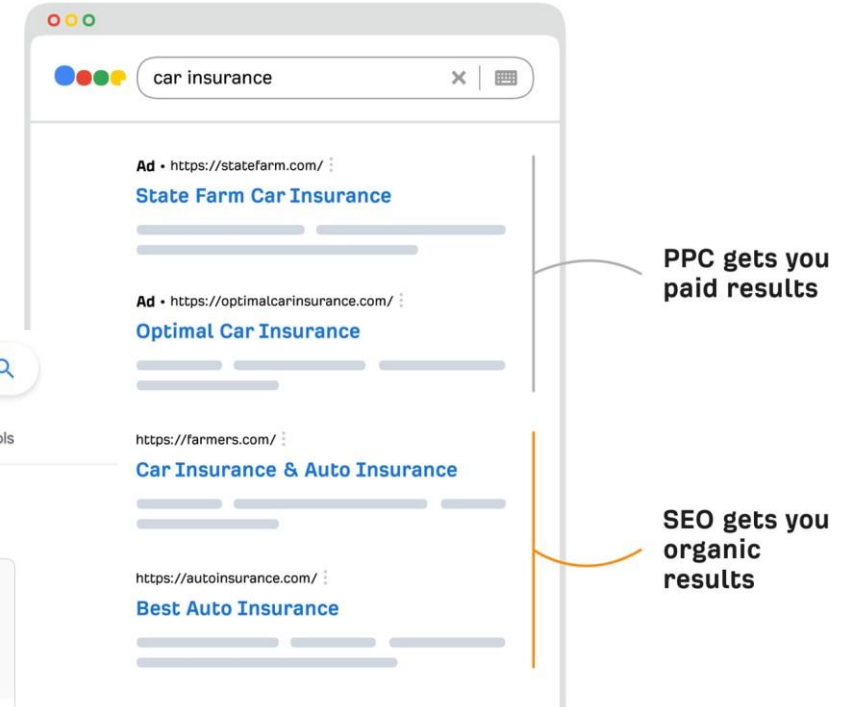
car insurance

Ad • https://statefarm.com/

State Farm Car Insurance

Ad • https://optimalcarinsurance.com/

Optimal Car Insurance

ols

https://farmers.com/

Car Insurance & Auto Insurance

https://autoinsurance.com/

Best Auto Insurance

PPC gets you paid results

SEO gets you organic results